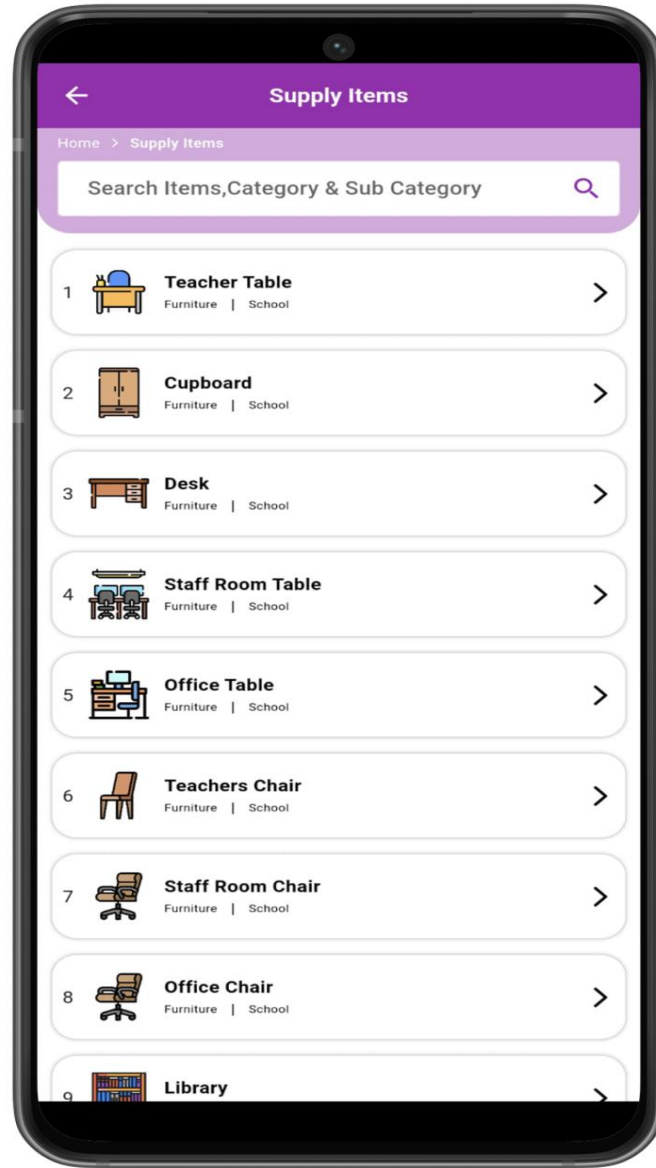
Supply Items

Home > Supply Items

Search Items,Category & Sub Category

1 Teacher Table
Furniture | School

2 Cupboard
Furniture | School

3 Desk
Furniture | School

4 Staff Room Table
Furniture | School

5 Office Table
Furniture | School

6 Teachers Chair
Furniture | School

7 Staff Room Chair
Furniture | School

8 Office Chair
Furniture | School

9 Library